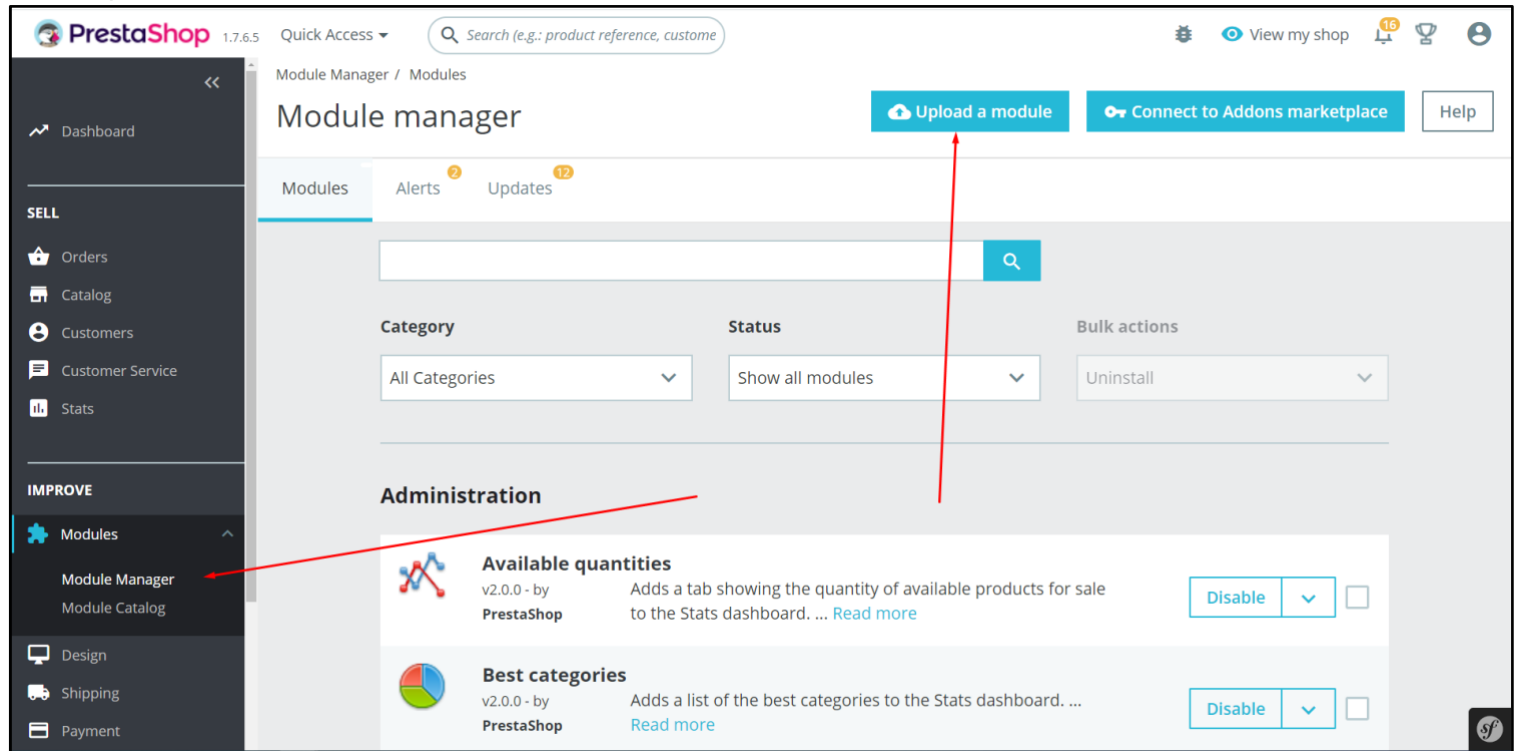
PrestaShop 1.7.6.5 Quick Access

Search (e.g.: product reference, custome

View my shop 16

Dashboard

SELL

Orders

Catalog

Customers

Customer Service

Stats

IMPROVE

Modules

Module Manager

Module Catalog

Design

Shipping

Payment

Module Manager / Modules

Module manager

Upload a module

Connect to Addons marketplace

Help

Modules

Alerts 2

Updates 12

Category

All Categories

Status

Show all modules

Bulk actions

Uninstall

Administration

Available quantities

v2.0.0 - by PrestaShop

Adds a tab showing the quantity of available products for sale to the Stats dashboard. ... Read more

Disable

Best categories

v2.0.0 - by PrestaShop

Adds a list of the best categories to the Stats dashboard. ... Read more

Disable